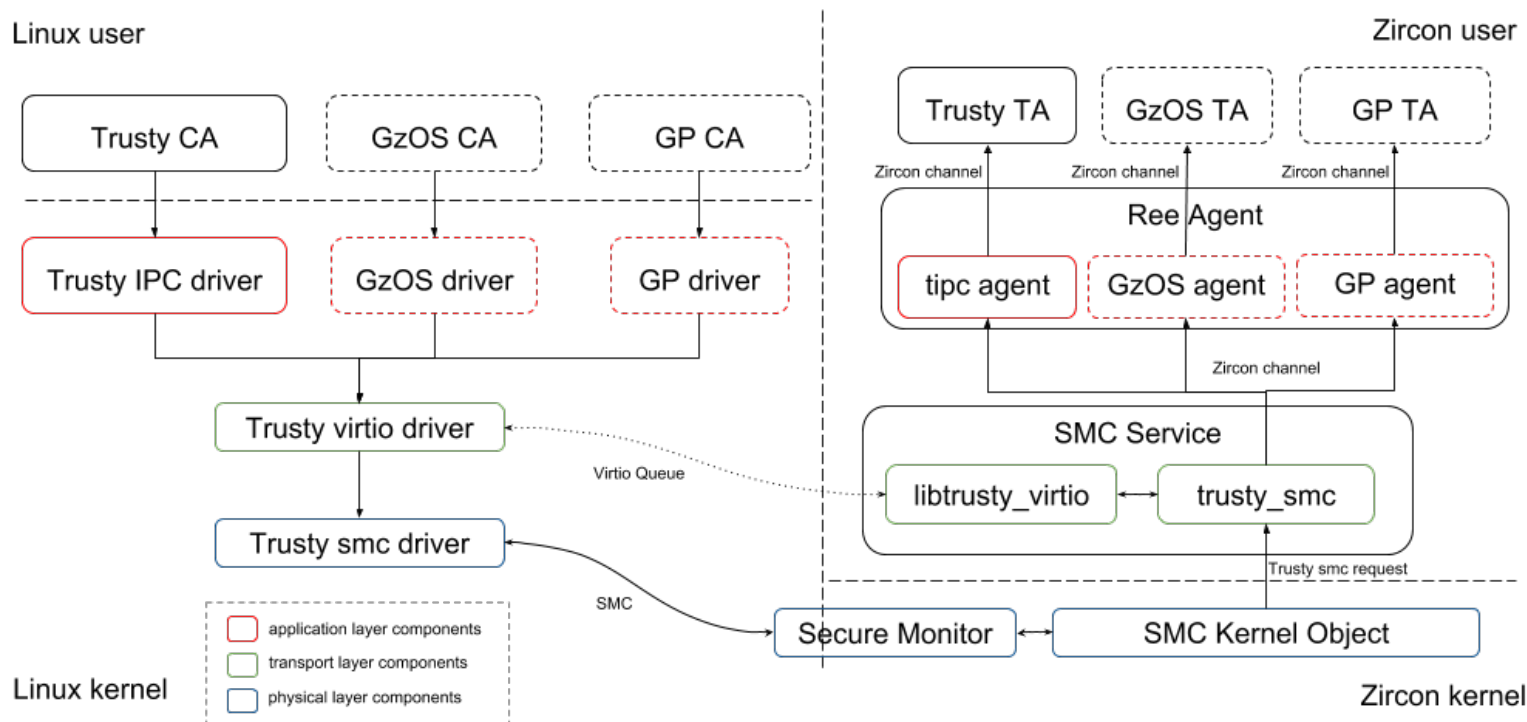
Linux user

Zircon user

Trusty CA

GzOS CA

GP CA

Trusty TA

GzOS TA

GP TA

Zircon channel

Zircon channel

Zircon channel

Ree Agent

Trusty IPC driver

GzOS driver

GP driver

tipc agent

GzOS agent

GP agent

Zircon channel

Trusty virtio driver

SMC Service

Virtio Queue

libtrusty_virtio

trusty_smc

Trusty smc driver

Trusty smc request

SMC

Secure Monitor

SMC Kernel Object

application layer components

transport layer components

physical layer components

Linux kernel

Zircon kernel